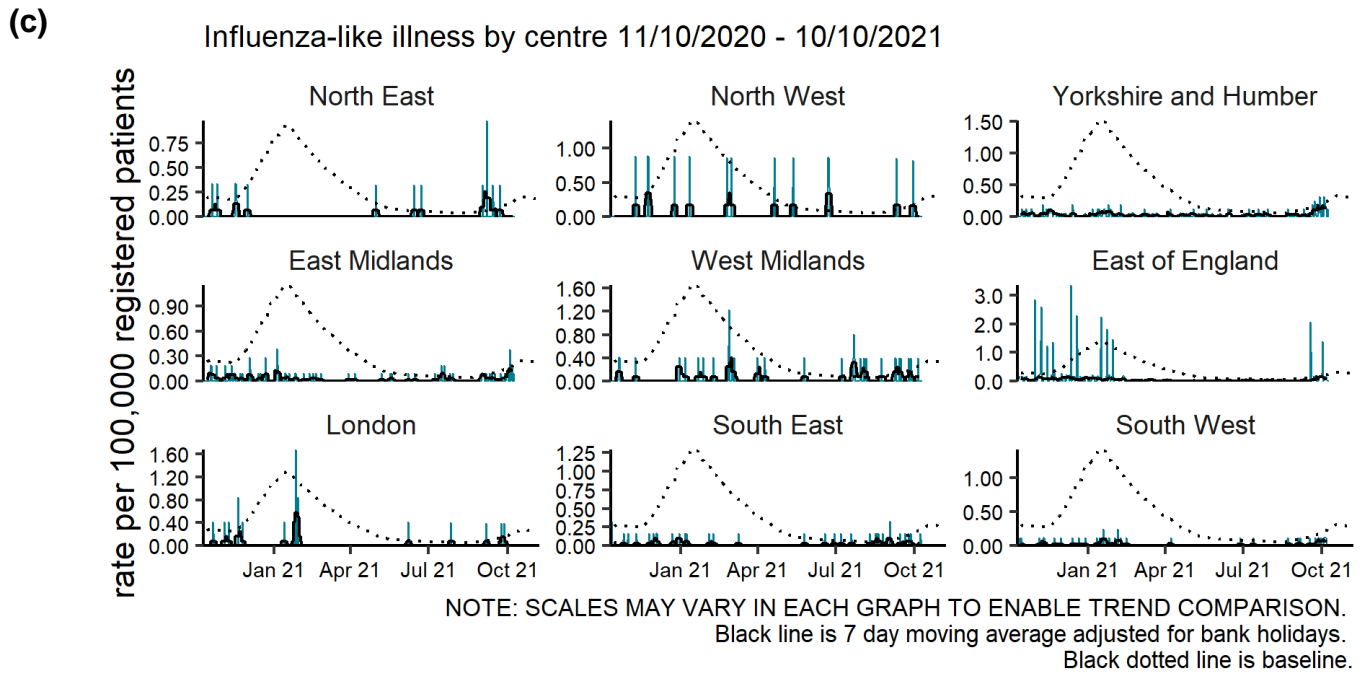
(c)

Influenza-like illness by centre 11/10/2020 - 10/10/2021

rate per 100,000 registered patients

North East
0.75
0.50
0.25
0.00

North West
1.00
0.50
0.00

Yorkshire and Humber
1.50
1.00
0.50
0.00

East Midlands
0.90
0.60
0.30
0.00

West Midlands
1.60
1.20
0.80
0.40
0.00

East of England
3.0
2.0
1.0
0.0

London
1.60
1.20
0.80
0.40
0.00
Jan 21 Apr 21 Jul 21 Oct 21

South East
1.25
1.00
0.75
0.50
0.25
0.00
Jan 21 Apr 21 Jul 21 Oct 21

South West
1.00
0.50
0.00
Jan 21 Apr 21 Jul 21 Oct 21

NOTE: SCALES MAY VARY IN EACH GRAPH TO ENABLE TREND COMPARISON.
Black line is 7 day moving average adjusted for bank holidays.
Black dotted line is baseline.